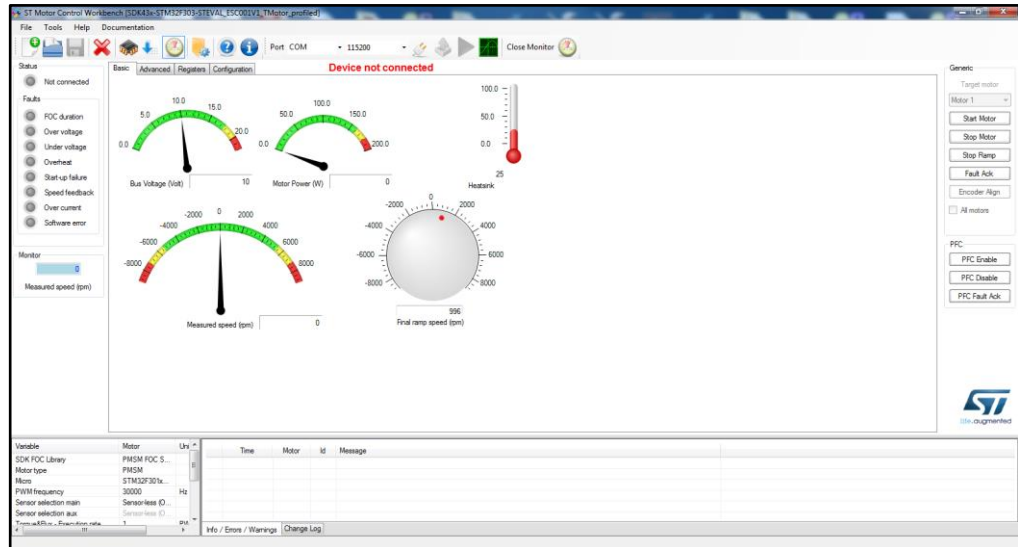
ST Motor Control Workbench [SDK43x-STM32F303-STEVAL_ESC001V1_TMotor_profiled]

File Tools Help Documentation

Port COM 115200 Close Monitor

Status

Not connected

Faults

FOC duration
Over voltage
Under voltage
Overheat
Start-up failure
Speed feedback
Over current
Software error

Monitor

0

Measured speed (rpm)

Basic | Advanced | Registers | Configuration

Device not connected

0.0 5.0 10.0 15.0 20.0
Bus Voltage (Volt) 10

0.0 50.0 100.0 150.0 200.0
Motor Power (W) 0

100.0
50.0
0.0
25
Heatsink

-8000 -6000 -4000 -2000 0 2000 4000 6000 8000
Measured speed (rpm) 0

-2000 0 2000 -4000 4000 -6000 6000 -8000 8000
996
Final ramp speed (rpm)

Generic

Target motor

Motor 1

Start Motor
Stop Motor
Stop Ramp
Fault Ack
Encoder Align
All motors

PFC

PFC Enable
PFC Disable
PFC Fault Ack

life.augmented

| Variable | Motor | Uni |
|---|---|---|
| SDK FOC Library | PMSM FOC S... | |
| Motor type | PMSM | |
| Micro | STM32F301x... | |
| PWM frequency | 30000 | Hz |
| Sensor selection main | Sensor-less (O... | |
| Sensor selection aux | Sensor-less (O... | |
| Torque&Flux - Execution rate | 1 | PW |

| Time | Motor | Id | Message |
|---|---|---|---|

Info / Errors / Warnings | Change Log